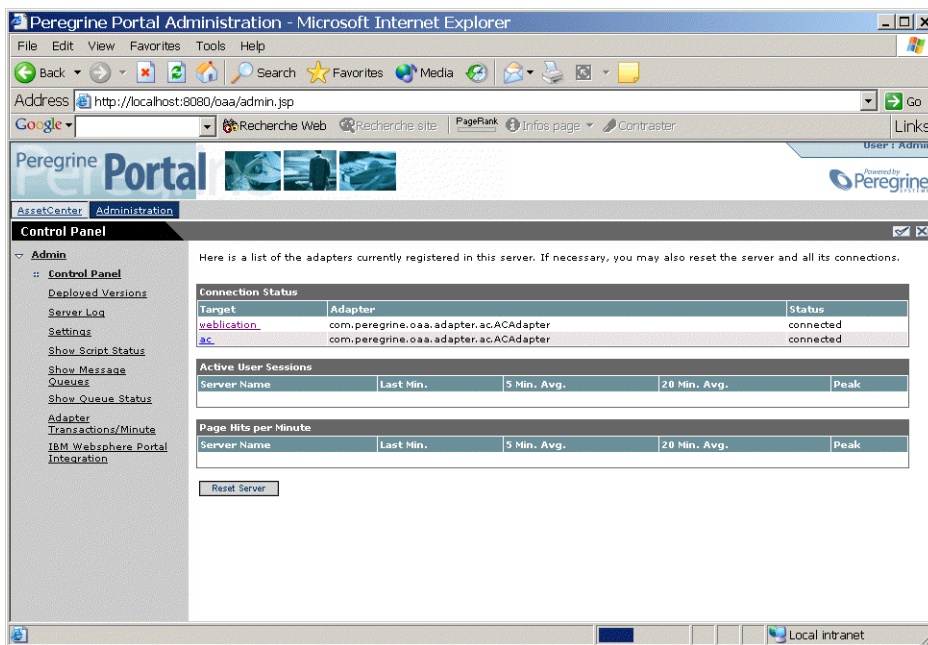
Peregrine Portal Administration - Microsoft Internet Explorer

File Edit View Favorites Tools Help

Back Search Favorites Media

Address http://localhost:8080/oaa/admin.jsp Go

Google Recherche Web Recherche site PageRank Infos page Contraster Links

User : Admi

Peregrine Portal

Powered by Peregrine

AssetCenter Administration

Control Panel

Admin
Control Panel
Deployed Versions
Server Log
Settings
Show Script Status
Show Message Queues
Show Queue Status
Adapter Transactions/Minute
IBM Websphere Portal Integration

Here is a list of the adapters currently registered in this server. If necessary, you may also reset the server and all its connections.

Connection Status

| Target | Adapter | Status |
|---|---|---|
| weblication | com.peregrine.oaa.adapter.ac.ACAdapter | connected |
| ac | com.peregrine.oaa.adapter.ac.ACAdapter | connected |

Active User Sessions

| Server Name | Last Min. | 5 Min. Avg. | 20 Min. Avg. | Peak |
|---|---|---|---|---|

Page Hits per Minute

| Server Name | Last Min. | 5 Min. Avg. | 20 Min. Avg. | Peak |
|---|---|---|---|---|

Reset Server

Local intranet